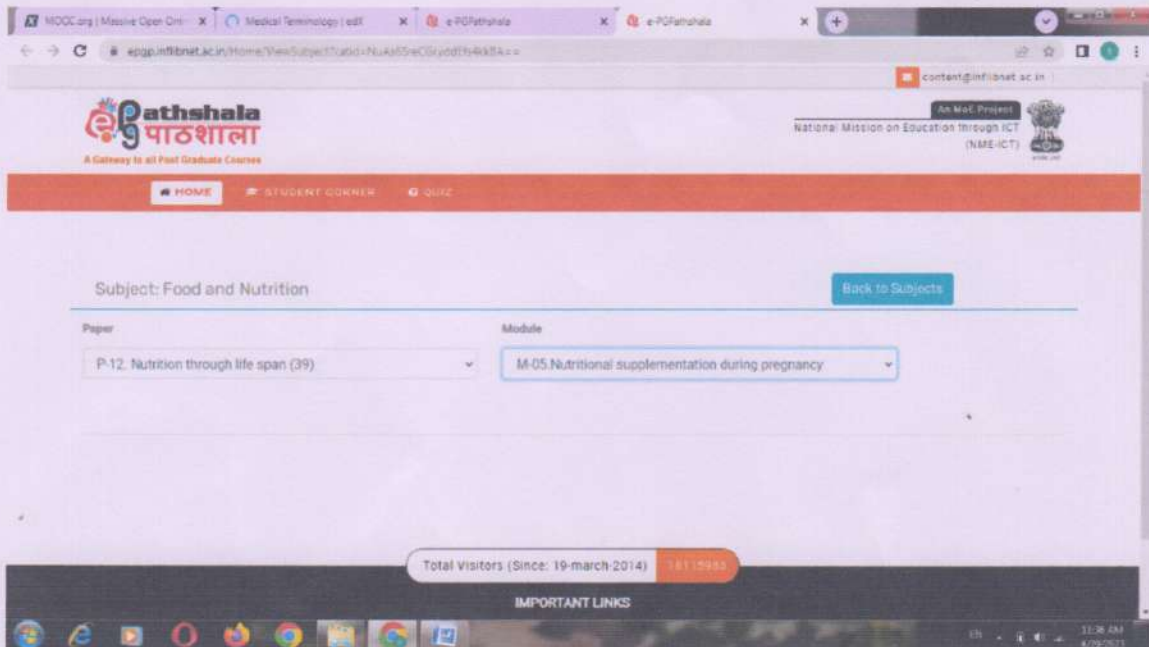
MOOC.org | Massive Open Onl × Medical Terminology | edX × e-PGPathshala × e-PGPathshala ×

epgp.inflibnet.ac.in/Home/ViewSubject?catid=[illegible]

content@inflibnet.ac.in

ePathshala पाठशाला
A Gateway to all Post Graduate Courses

An MoE Project
National Mission on Education through ICT (NME-ICT)

HOME STUDENT CORNER QUIZ

Subject: Food and Nutrition

Back to Subjects

Paper
P-12. Nutrition through life span (39)

Module
M-05.Nutritional supplementation during pregnancy

Total Visitors (Since: 19-march-2014) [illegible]

IMPORTANT LINKS

EN 11:38 AM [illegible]